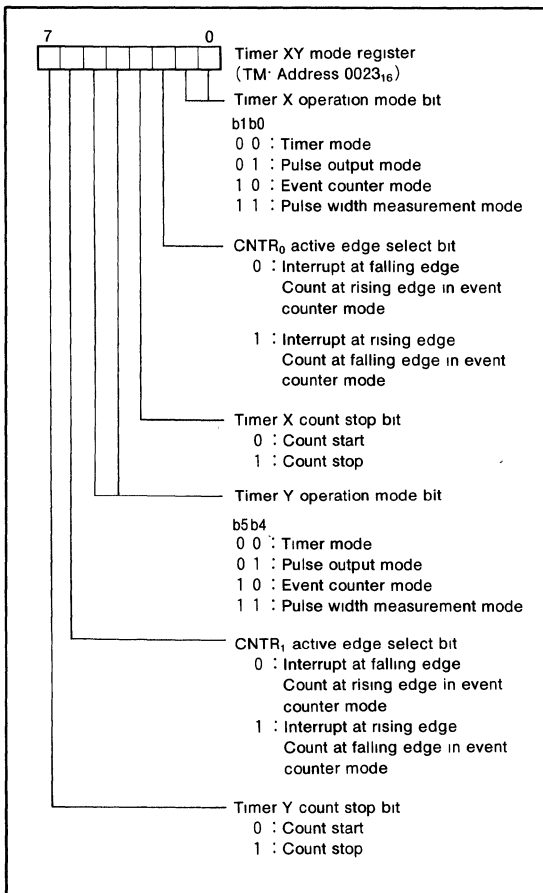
7 0

Timer XY mode register (TM· Address $0023_{16}$)

Timer X operation mode bit
b1b0
0 0 : Timer mode
0 1 : Pulse output mode
1 0 : Event counter mode
1 1 : Pulse width measurement mode

$CNTR_0$ active edge select bit
0 : Interrupt at falling edge
Count at rising edge in event counter mode
1 : Interrupt at rising edge
Count at falling edge in event counter mode

Timer X count stop bit
0 : Count start
1 : Count stop

Timer Y operation mode bit
b5b4
0 0 : Timer mode
0 1 : Pulse output mode
1 0 : Event counter mode
1 1 : Pulse width measurement mode

$CNTR_1$ active edge select bit
0 : Interrupt at falling edge
Count at rising edge in event counter mode
1 : Interrupt at rising edge
Count at falling edge in event counter mode

Timer Y count stop bit
0 : Count start
1 : Count stop